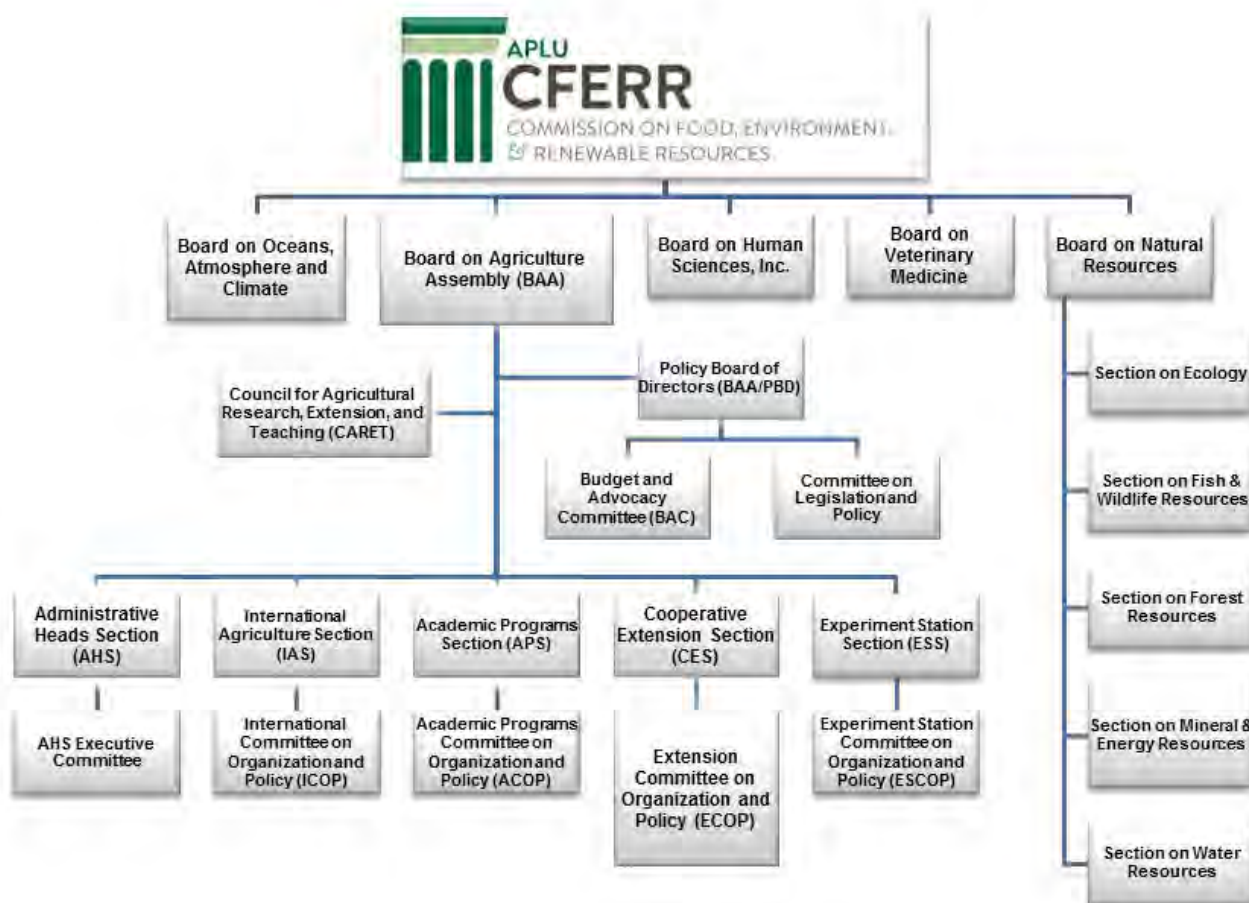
APLU
CFERR
COMMISSION ON FOOD, ENVIRONMENT & RENEWABLE RESOURCES

Board on Oceans, Atmosphere and Climate

Board on Agriculture Assembly (BAA)

Board on Human Sciences, Inc.

Board on Veterinary Medicine

Board on Natural Resources

Policy Board of Directors (BAA/PBD)

Council for Agricultural Research, Extension, and Teaching (CARET)

Budget and Advocacy Committee (BAC)

Committee on Legislation and Policy

Administrative Heads Section (AHS)

International Agriculture Section (IAS)

Academic Programs Section (APS)

Cooperative Extension Section (CES)

Experiment Station Section (ESS)

AHS Executive Committee

International Committee on Organization and Policy (ICOP)

Academic Programs Committee on Organization and Policy (ACOP)

Extension Committee on Organization and Policy (ECOP)

Experiment Station Committee on Organization and Policy (ESCOP)

Section on Ecology

Section on Fish & Wildlife Resources

Section on Forest Resources

Section on Mineral & Energy Resources

Section on Water Resources